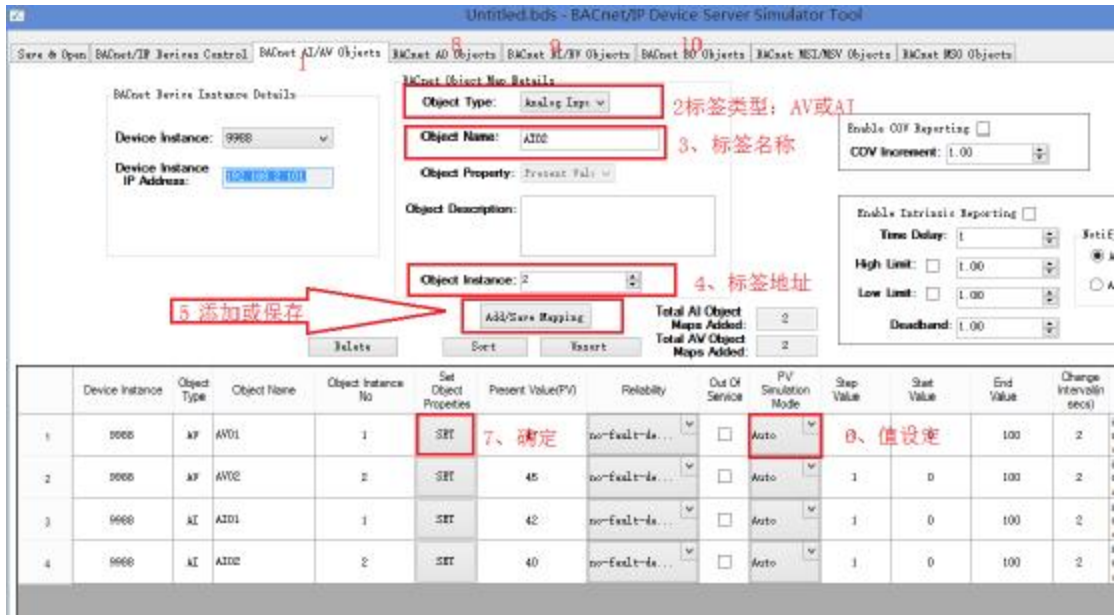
Untitled.bds - BACnet/IP Device Server Simulator Tool

Save & Open | BACnet/IP Devices Control | BACnet AI/AV Objects | BACnet AO Objects | BACnet BI/BV Objects | BACnet BO Objects | BACnet MSI/MSV Objects | BACnet MSO Objects

1 8 9 10

BACnet Device Instance Details

Device Instance: 9988

Device Instance IP Address: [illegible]

BACnet Object Map Details

Object Type: Analog Inpu

2标签类型：AV或AI

Object Name: AI02

3、标签名称

Object Property: Present Valu

Object Description:

Object Instance: 2

4、标签地址

5 添加或保存

Add/Save Mapping

Delete | Sort | Revert

Total AI Object Maps Added: 2

Total AV Object Maps Added: 2

Enable COV Reporting

COV Increment: 1.00

Enable Intrinsic Reporting

Time Delay: 1

High Limit: 1.00

Low Limit: 1.00

Deadband: 1.00

NotiE

| | Device Instance | Object Type | Object Name | Object Instance No | Set Object Properties | Present Value(PV) | Reliability | Out Of Service | PV Simulation Mode | Step Value | Start Value | End Value | Change Interval(in secs) |
|---|---|---|---|---|---|---|---|---|---|---|---|---|---|
| 1 | 9988 | AV | AV01 | 1 | SET | | no-fault-de... | | Auto | | | 100 | 2 |
| 2 | 9988 | AV | AV02 | 2 | SET | 45 | no-fault-de... | | Auto | 1 | 0 | 100 | 2 |
| 3 | 9988 | AI | AI01 | 1 | SET | 42 | no-fault-de... | | Auto | 1 | 0 | 100 | 2 |
| 4 | 9988 | AI | AI02 | 2 | SET | 40 | no-fault-de... | | Auto | 1 | 0 | 100 | 2 |

7、确定

6、值设定